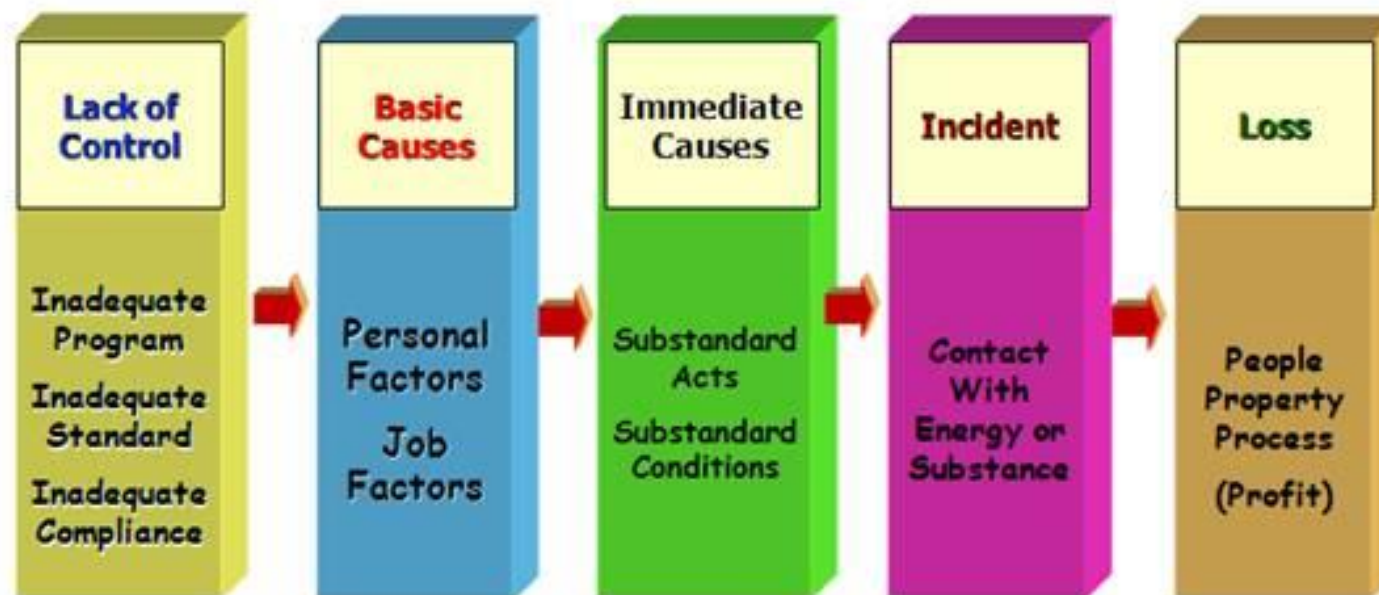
Lack of Control

Inadequate Program

Inadequate Standard

Inadequate Compliance

Basic Causes

Personal Factors

Job Factors

Immediate Causes

Substandard Acts

Substandard Conditions

Incident

Contact With Energy or Substance

Loss

People Property Process

(Profit)